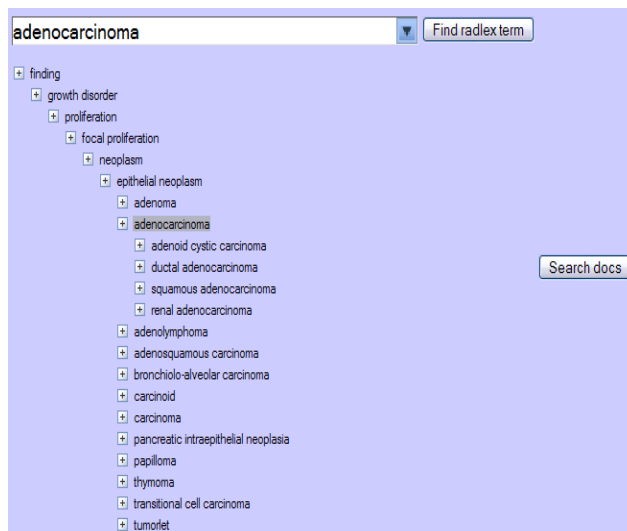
adenocarcinoma

Find radlex term

+ finding
+ growth disorder
+ proliferation
+ focal proliferation
+ neoplasm
+ epithelial neoplasm
+ adenoma
+ adenocarcinoma
+ adenoid cystic carcinoma
+ ductal adenocarcinoma
+ squamous adenocarcinoma
+ renal adenocarcinoma
+ adenolymphoma
+ adenosquamous carcinoma
+ bronchiolo-alveolar carcinoma
+ carcinoid
+ carcinoma
+ pancreatic intraepithelial neoplasia
+ papilloma
+ thymoma
+ transitional cell carcinoma
+ tumorlet

Search docs